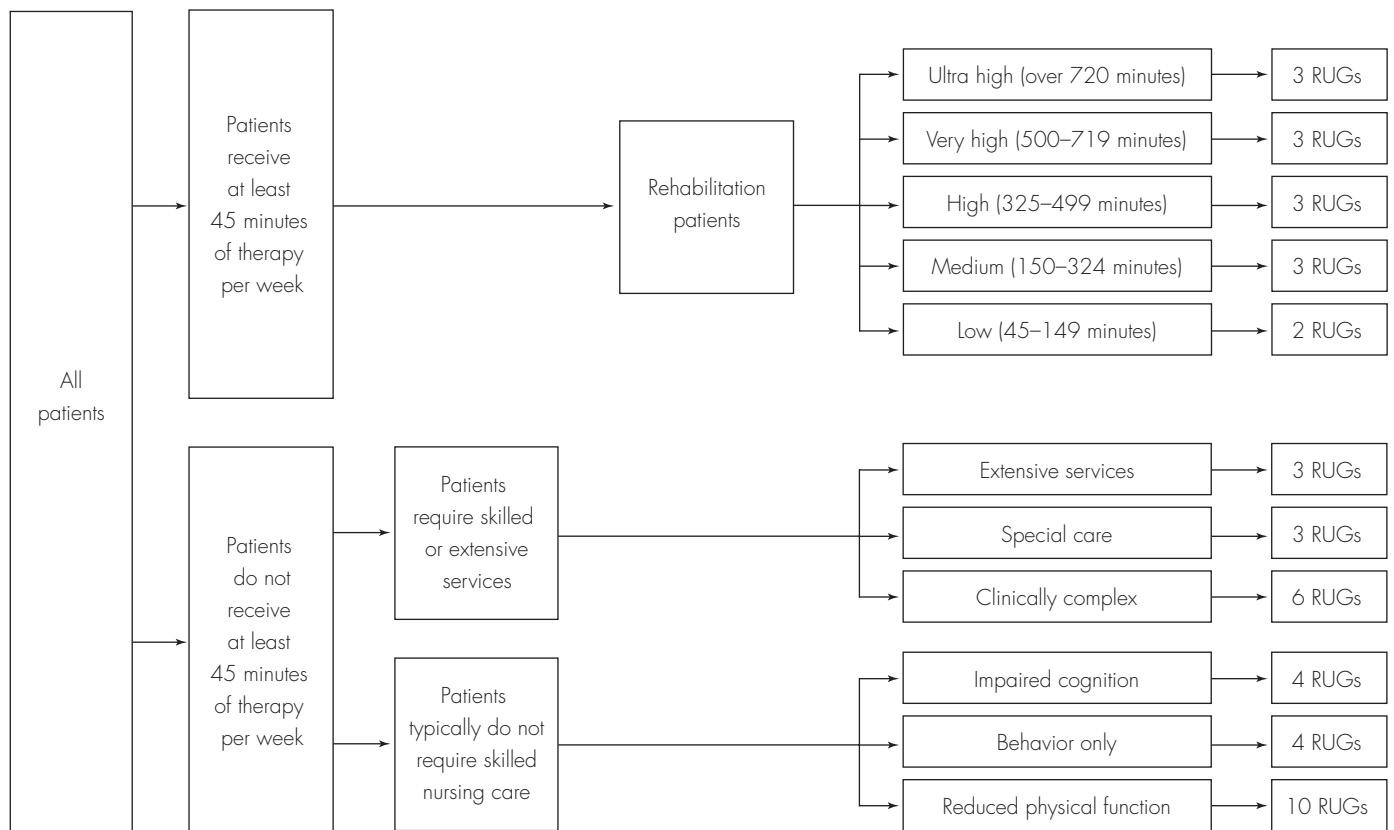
All patients

Patients receive at least 45 minutes of therapy per week

Rehabilitation patients

Ultra high (over 720 minutes)

3 RUGs

Very high (500–719 minutes)

3 RUGs

High (325–499 minutes)

3 RUGs

Medium (150–324 minutes)

3 RUGs

Low (45–149 minutes)

2 RUGs

Patients do not receive at least 45 minutes of therapy per week

Patients require skilled or extensive services

Extensive services

3 RUGs

Special care

3 RUGs

Clinically complex

6 RUGs

Patients typically do not require skilled nursing care

Impaired cognition

4 RUGs

Behavior only

4 RUGs

Reduced physical function

10 RUGs